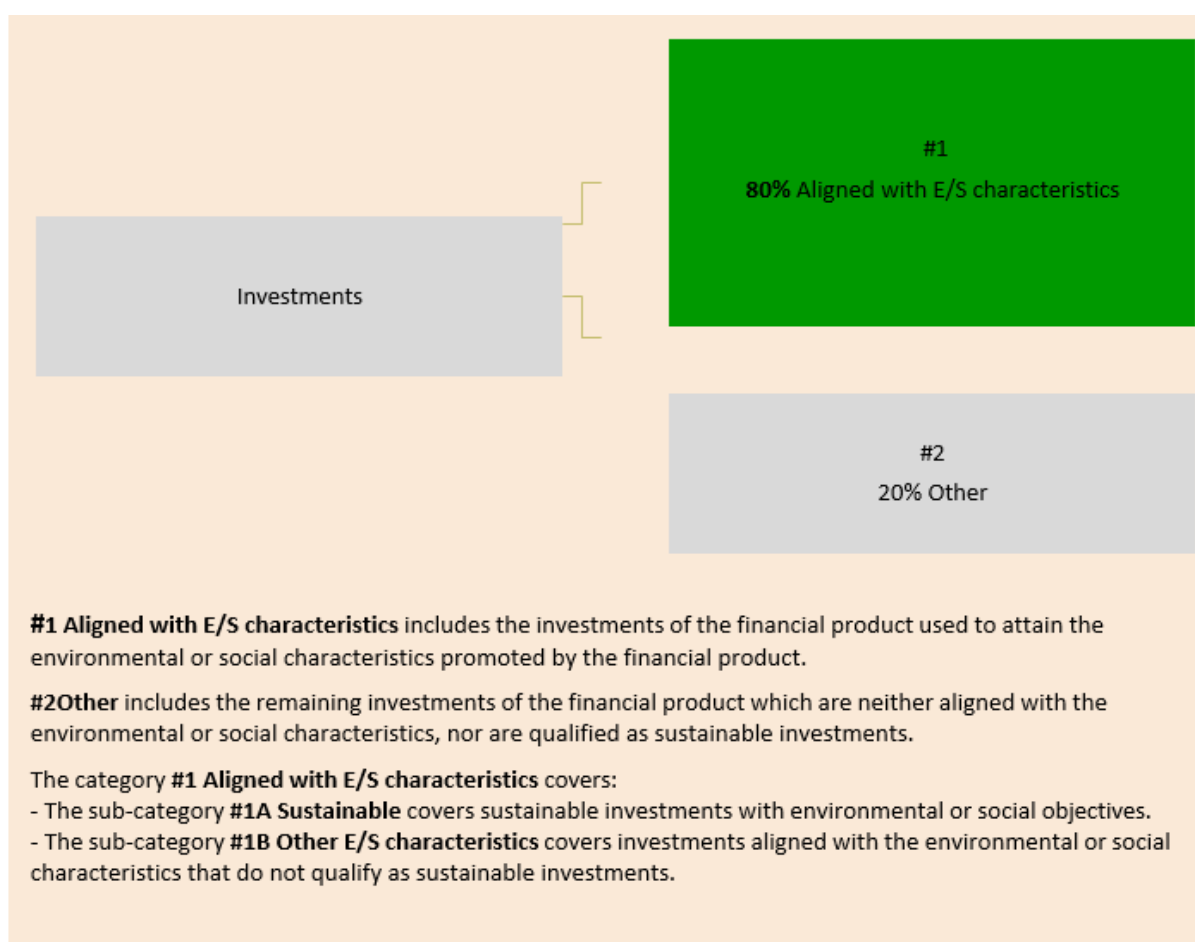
Investments

#1
80% Aligned with E/S characteristics

#2
20% Other

#1 Aligned with E/S characteristics includes the investments of the financial product used to attain the environmental or social characteristics promoted by the financial product.

#2Other includes the remaining investments of the financial product which are neither aligned with the environmental or social characteristics, nor are qualified as sustainable investments.

The category #1 Aligned with E/S characteristics covers:
- The sub-category #1A Sustainable covers sustainable investments with environmental or social objectives.
- The sub-category #1B Other E/S characteristics covers investments aligned with the environmental or social characteristics that do not qualify as sustainable investments.